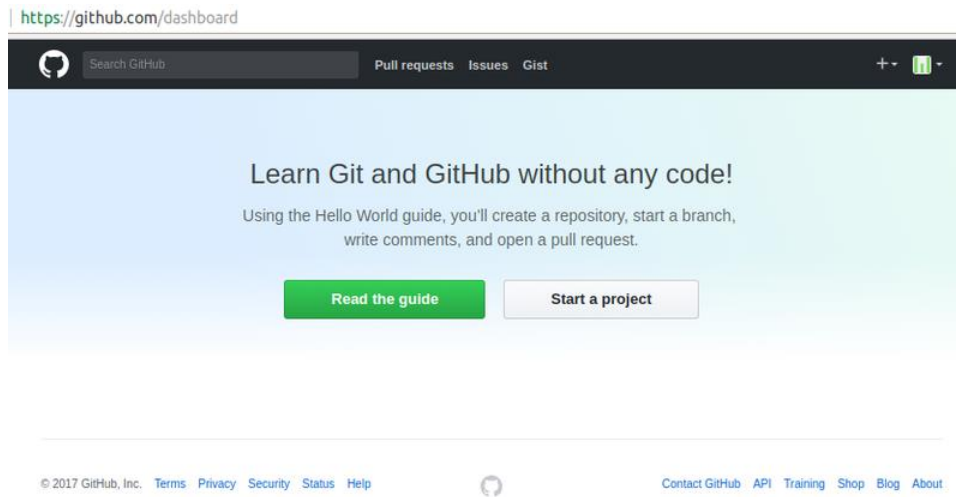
https://github.com/dashboard

Search GitHub

Pull requests Issues Gist

+

Learn Git and GitHub without any code!

Using the Hello World guide, you'll create a repository, start a branch, write comments, and open a pull request.

Read the guide

Start a project

© 2017 GitHub, Inc. Terms Privacy Security Status Help

Contact GitHub API Training Shop Blog About